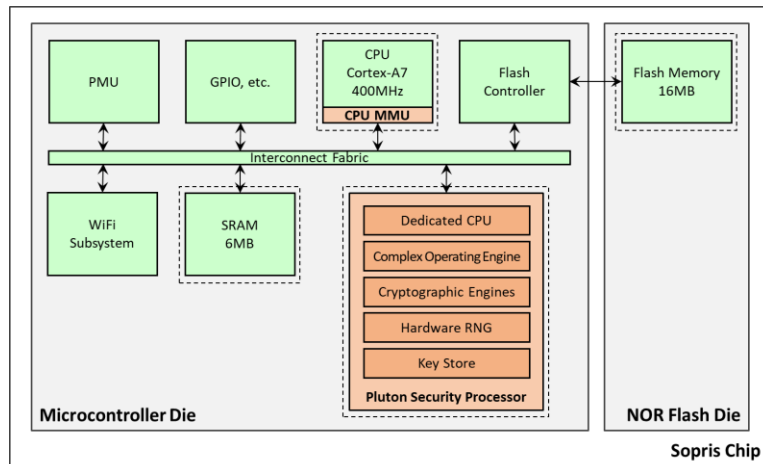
PMU

GPIO, etc.

CPU
Cortex-A7
400MHz

CPU MMU

Flash
Controller

Flash Memory
16MB

Interconnect Fabric

WiFi
Subsystem

SRAM
6MB

Dedicated CPU

Complex Operating Engine

Cryptographic Engines

Hardware RNG

Key Store

Pluton Security Processor

Microcontroller Die

NOR Flash Die

Sopris Chip